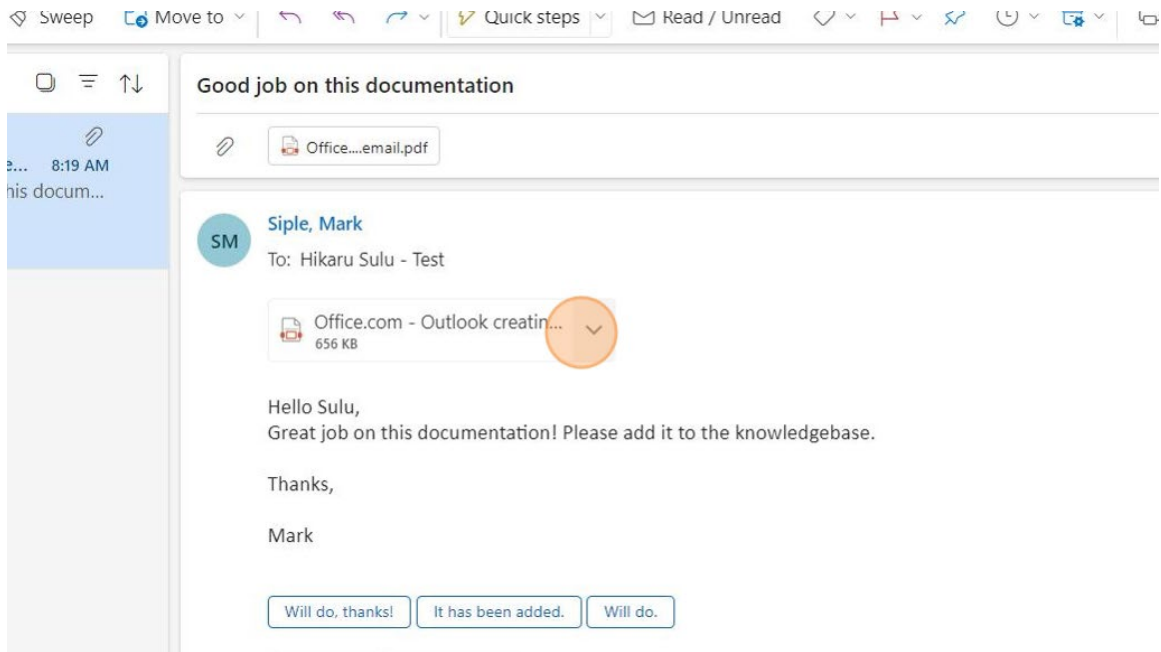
Sweep Move to Quick steps Read / Unread

Good job on this documentation

Office....email.pdf

e... 8:19 AM
his docum...

SM

Siple, Mark
To: Hikaru Sulu - Test

Office.com - Outlook creatin...
656 KB

Hello Sulu,
Great job on this documentation! Please add it to the knowledgebase.

Thanks,

Mark

Will do, thanks! It has been added. Will do.